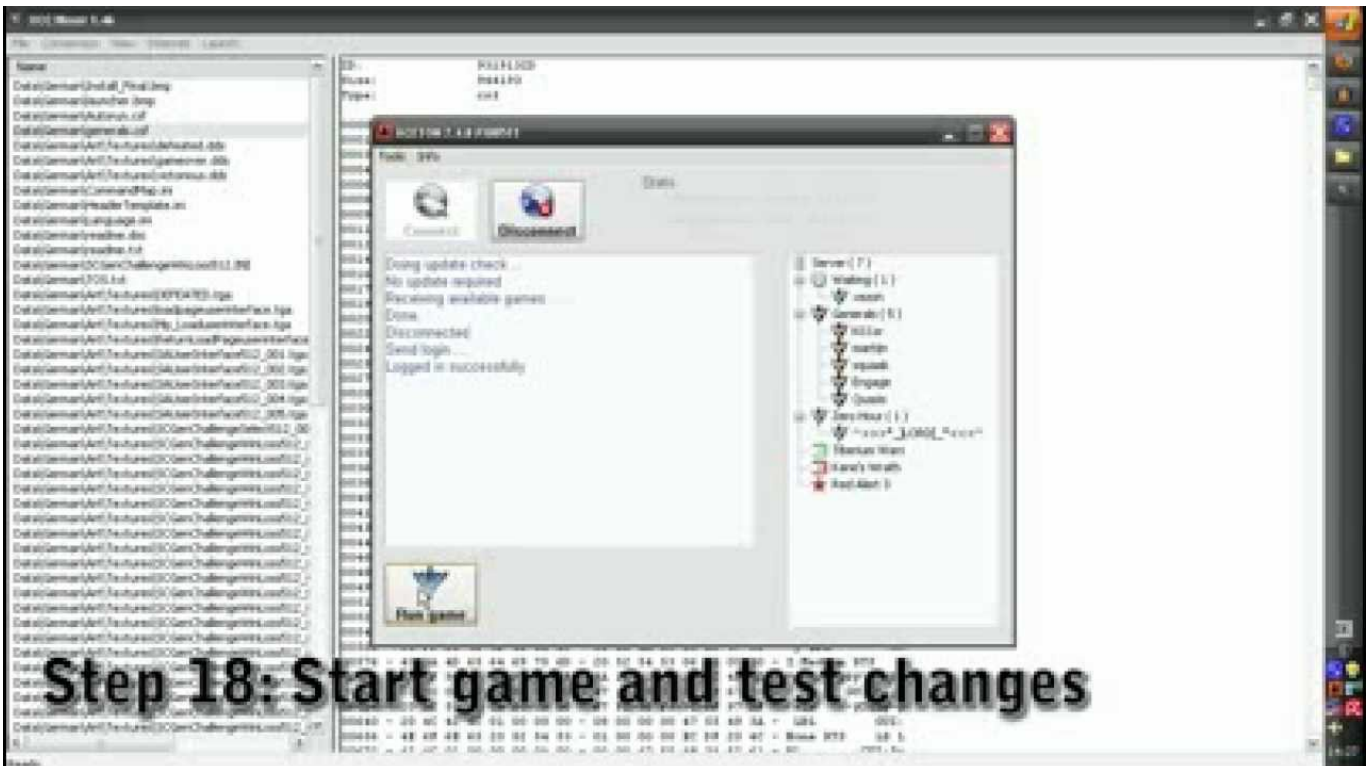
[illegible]

File Conversion View Extends Launch

Name

Data\German\Install_Final.bmp
Data\German\launcher.bmp
Data\German\Autorun.csf
Data\German\generals.csf
Data\German\Art\Textures\defeated.dds
Data\German\Art\Textures\gameover.dds
Data\German\Art\Textures\victorious.dds
Data\German\CommandMap.ini
Data\German\HeaderTemplate.ini
Data\German\Language.ini
Data\German\readme.doc
Data\German\readme.txt
Data\German\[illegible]
Data\German\TOS.txt
Data\German\Art\Textures\DEFEATED.tga
Data\German\Art\Textures\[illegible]
Data\German\Art\Textures\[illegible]

ID:
Size:
Type: csf

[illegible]

Tools Info

Stats

Connect

Disconnect

Doing update check...
No update required
Receiving available games
Done
Disconnected
Send login...
Logged in successfully

Server ( 7 )
Waiting ( 1 )
Generals ( 5 )
Killer
martin
Engage
Zero Hour ( 1 )
Tiberium Wars
Kane's Wrath
Red Alert 3

Run game

Step 18: Start game and test changes